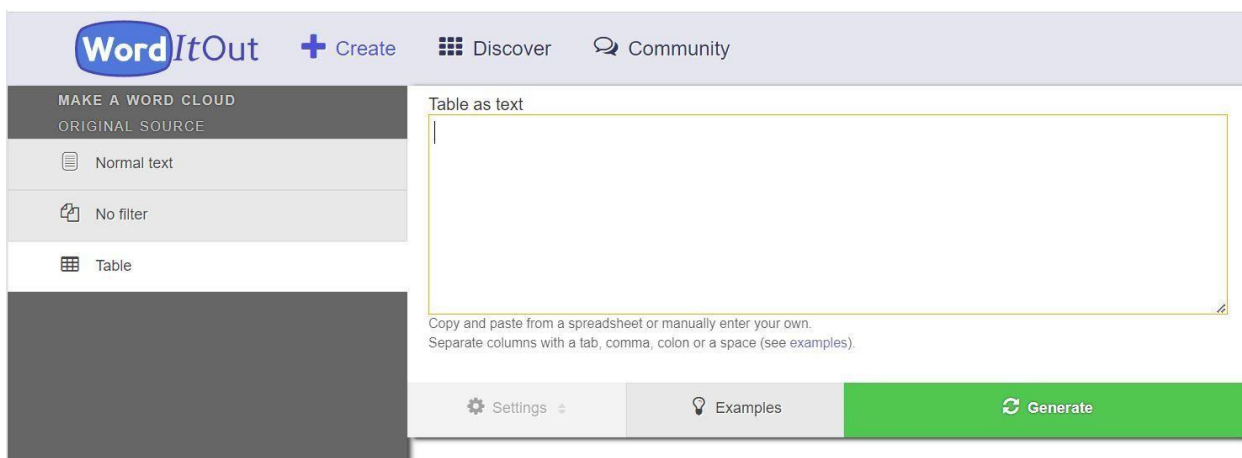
WordItOut + Create Discover Community

MAKE A WORD CLOUD
ORIGINAL SOURCE

Normal text

No filter

Table

Table as text

Copy and paste from a spreadsheet or manually enter your own.
Separate columns with a tab, comma, colon or a space (see examples).

Settings

Examples

Generate